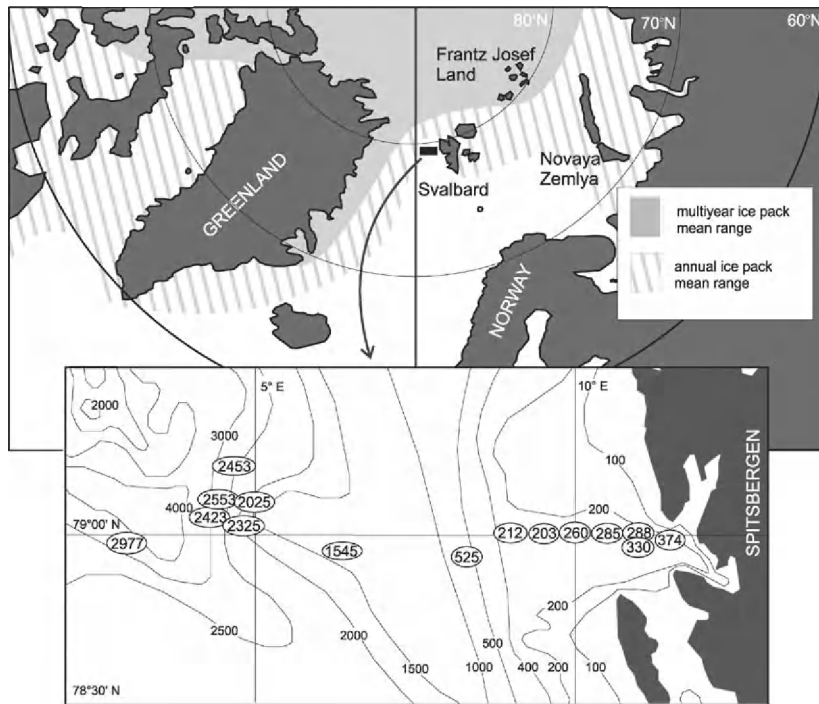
80°N
70°N
60°N
Frantz Josef Land
Novaya Zemlya
Svalbard
GREENLAND
NORWAY
multiyear ice pack mean range
annual ice pack mean range

5° E
10° E
2000
3000
2453
4000
2553
2025
2423
2325
79°00' N
2977
1545
525
212
203
260
285
288
330
374
100
200
200
SPITSBERGEN
2500
2000
1500
1000
500
400
200
100
78°30' N